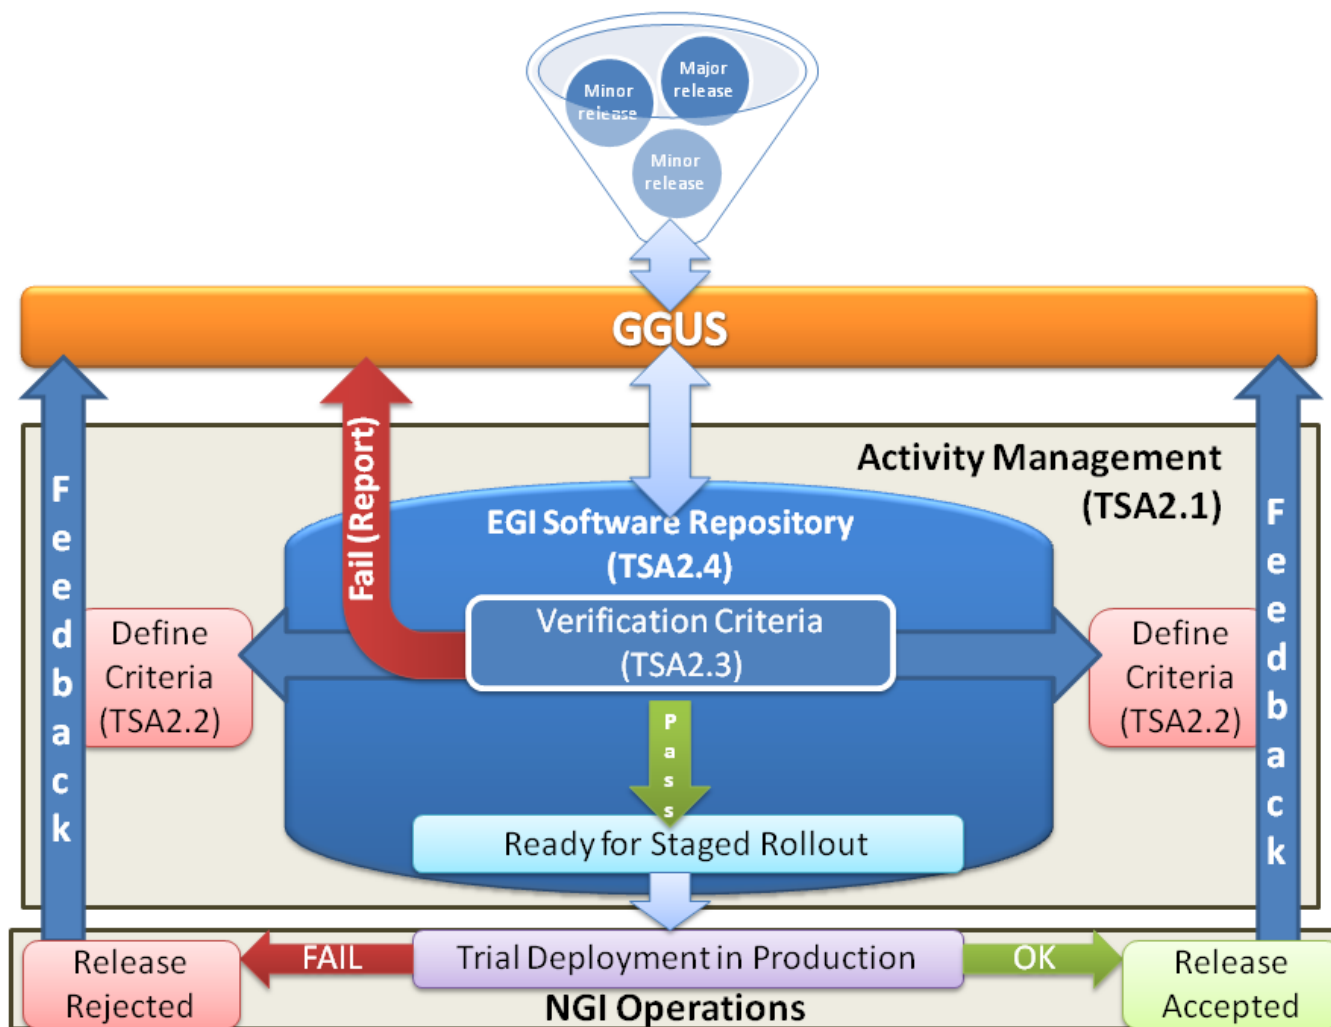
Minor release

Major release

Minor release

GGUS

Feedback

Fail (Report)

Activity Management (TSA2.1)

Feedback

EGI Software Repository (TSA2.4)

Define Criteria (TSA2.2)

Verification Criteria (TSA2.3)

Define Criteria (TSA2.2)

Pass

Ready for Staged Rollout

Release Rejected

FAIL

Trial Deployment in Production

OK

Release Accepted

NGI Operations